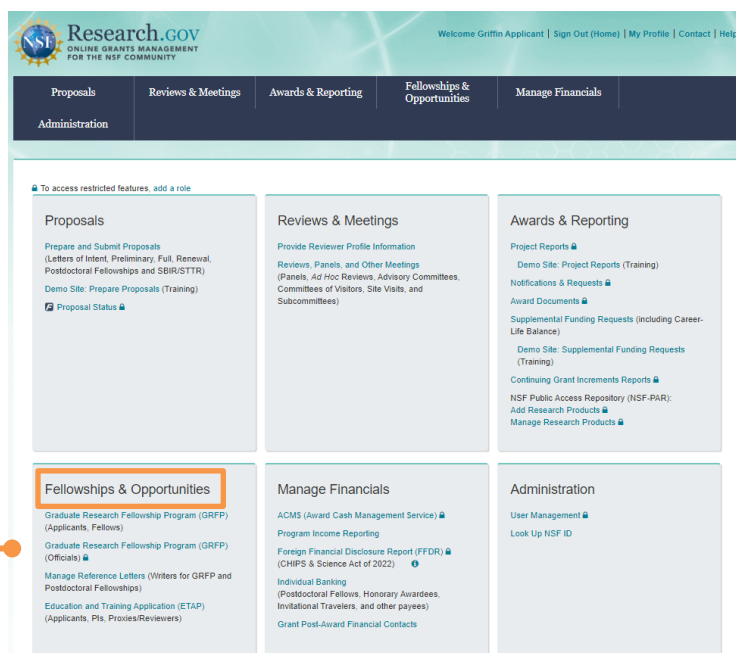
NSF Research.GOV
ONLINE GRANTS MANAGEMENT FOR THE NSF COMMUNITY

Welcome Griffin Applicant | Sign Out (Home) | My Profile | Contact | Help

Proposals | Reviews & Meetings | Awards & Reporting | Fellowships & Opportunities | Manage Financials

Administration

To access restricted features, add a role

Proposals

Prepare and Submit Proposals (Letters of Intent, Preliminary, Full, Renewal, Postdoctoral Fellowships and SBIR/STTR)

Demo Site: Prepare Proposals (Training)

Proposal Status

Reviews & Meetings

Provide Reviewer Profile Information

Reviews, Panels, and Other Meetings (Panels, Ad Hoc Reviews, Advisory Committees, Committees of Visitors, Site Visits, and Subcommittees)

Awards & Reporting

Project Reports

Demo Site: Project Reports (Training)

Notifications & Requests

Award Documents

Supplemental Funding Requests (including Career-Life Balance)

Demo Site: Supplemental Funding Requests (Training)

Continuing Grant Increments Reports

NSF Public Access Repository (NSF-PAR):
Add Research Products
Manage Research Products

Fellowships & Opportunities

Graduate Research Fellowship Program (GRFP) (Applicants, Fellows)

Graduate Research Fellowship Program (GRFP) (Officials)

Manage Reference Letters (Writers for GRFP and Postdoctoral Fellowships)

Education and Training Application (ETAP) (Applicants, PIs, Proxies/Reviewers)

Manage Financials

ACM$ (Award Cash Management $ervice)

Program Income Reporting

Foreign Financial Disclosure Report (FFDR) (CHIPS & Science Act of 2022)

Individual Banking (Postdoctoral Fellows, Honorary Awardees, Invitational Travelers, and other payees)

Grant Post-Award Financial Contacts

Administration

User Management

Look Up NSF ID